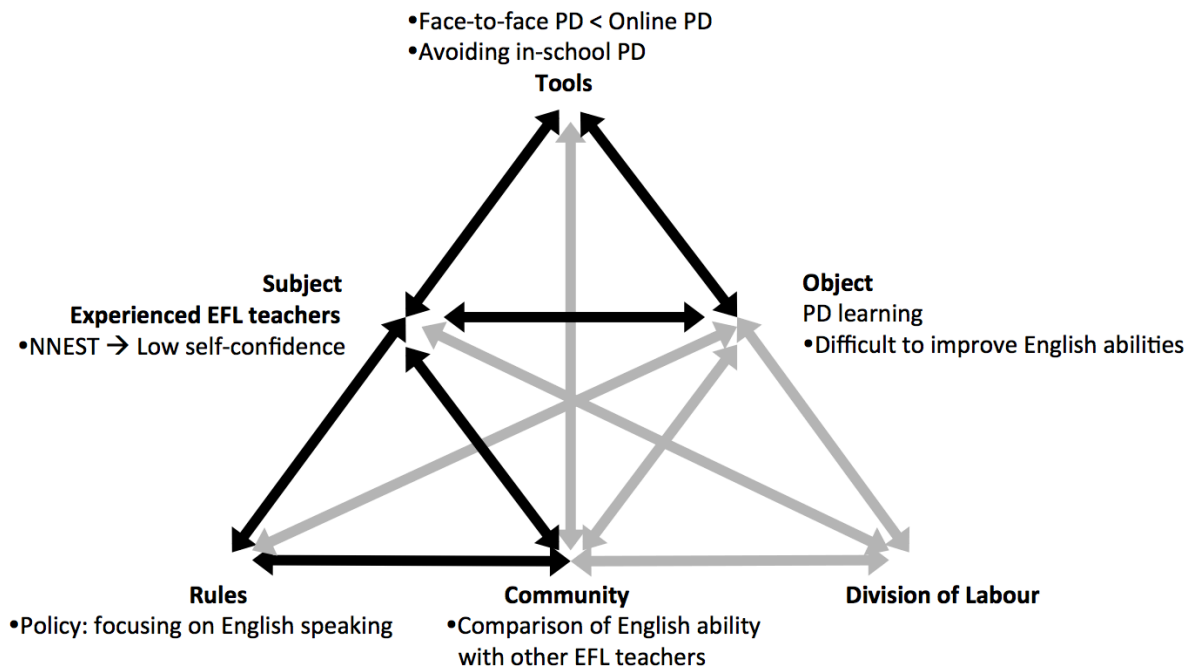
•Face-to-face PD < Online PD
•Avoiding in-school PD
**Tools**

**Subject**
**Experienced EFL teachers**
•NNEST → Low self-confidence

**Object**
PD learning
•Difficult to improve English abilities

**Rules**
•Policy: focusing on English speaking

**Community**
•Comparison of English ability with other EFL teachers

**Division of Labour**